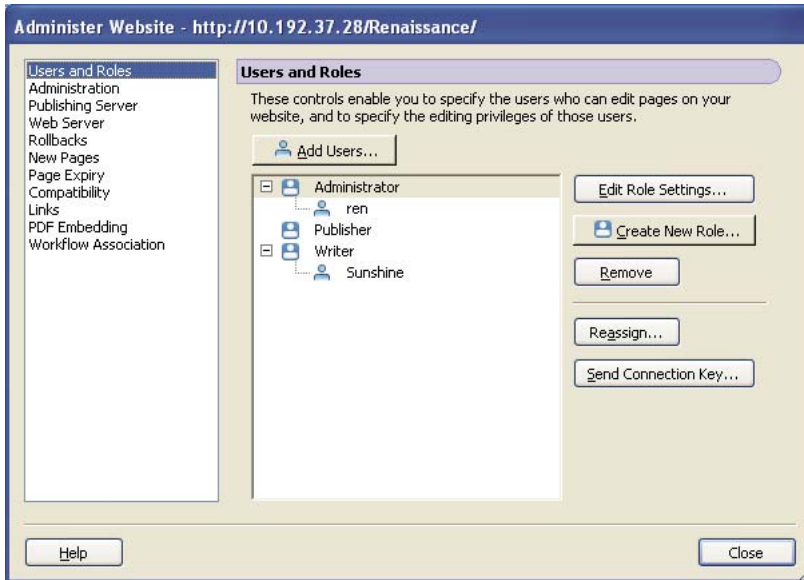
Administer Website - http://10.192.37.28/Renaissance/

Users and Roles
Administration
Publishing Server
Web Server
Rollbacks
New Pages
Page Expiry
Compatibility
Links
PDF Embedding
Workflow Association

Users and Roles

These controls enable you to specify the users who can edit pages on your website, and to specify the editing privileges of those users.

Add Users...

Administrator
ren
Publisher
Writer
Sunshine

Edit Role Settings...
Create New Role...
Remove
Reassign...
Send Connection Key...

Help
Close